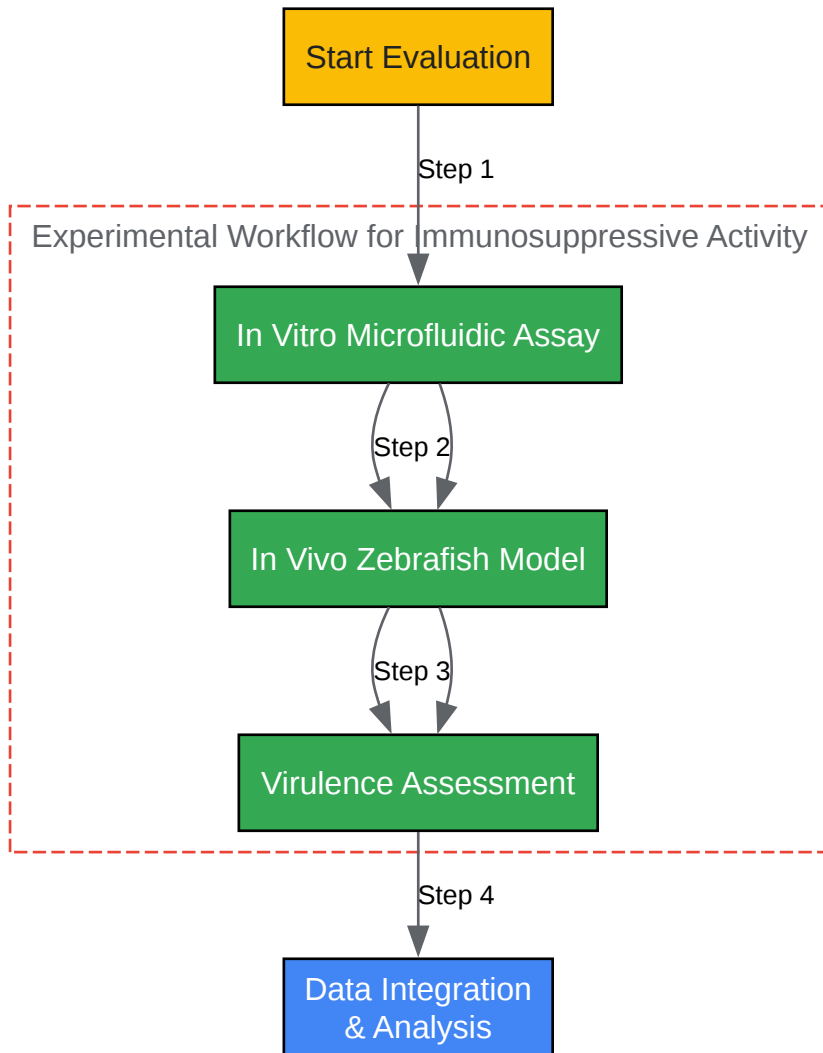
Start Evaluation

Step 1

Experimental Workflow for Immunosuppressive Activity

In Vitro Microfluidic Assay

Step 2

In Vivo Zebrafish Model

Step 3

Virulence Assessment

Step 4

Data Integration & Analysis